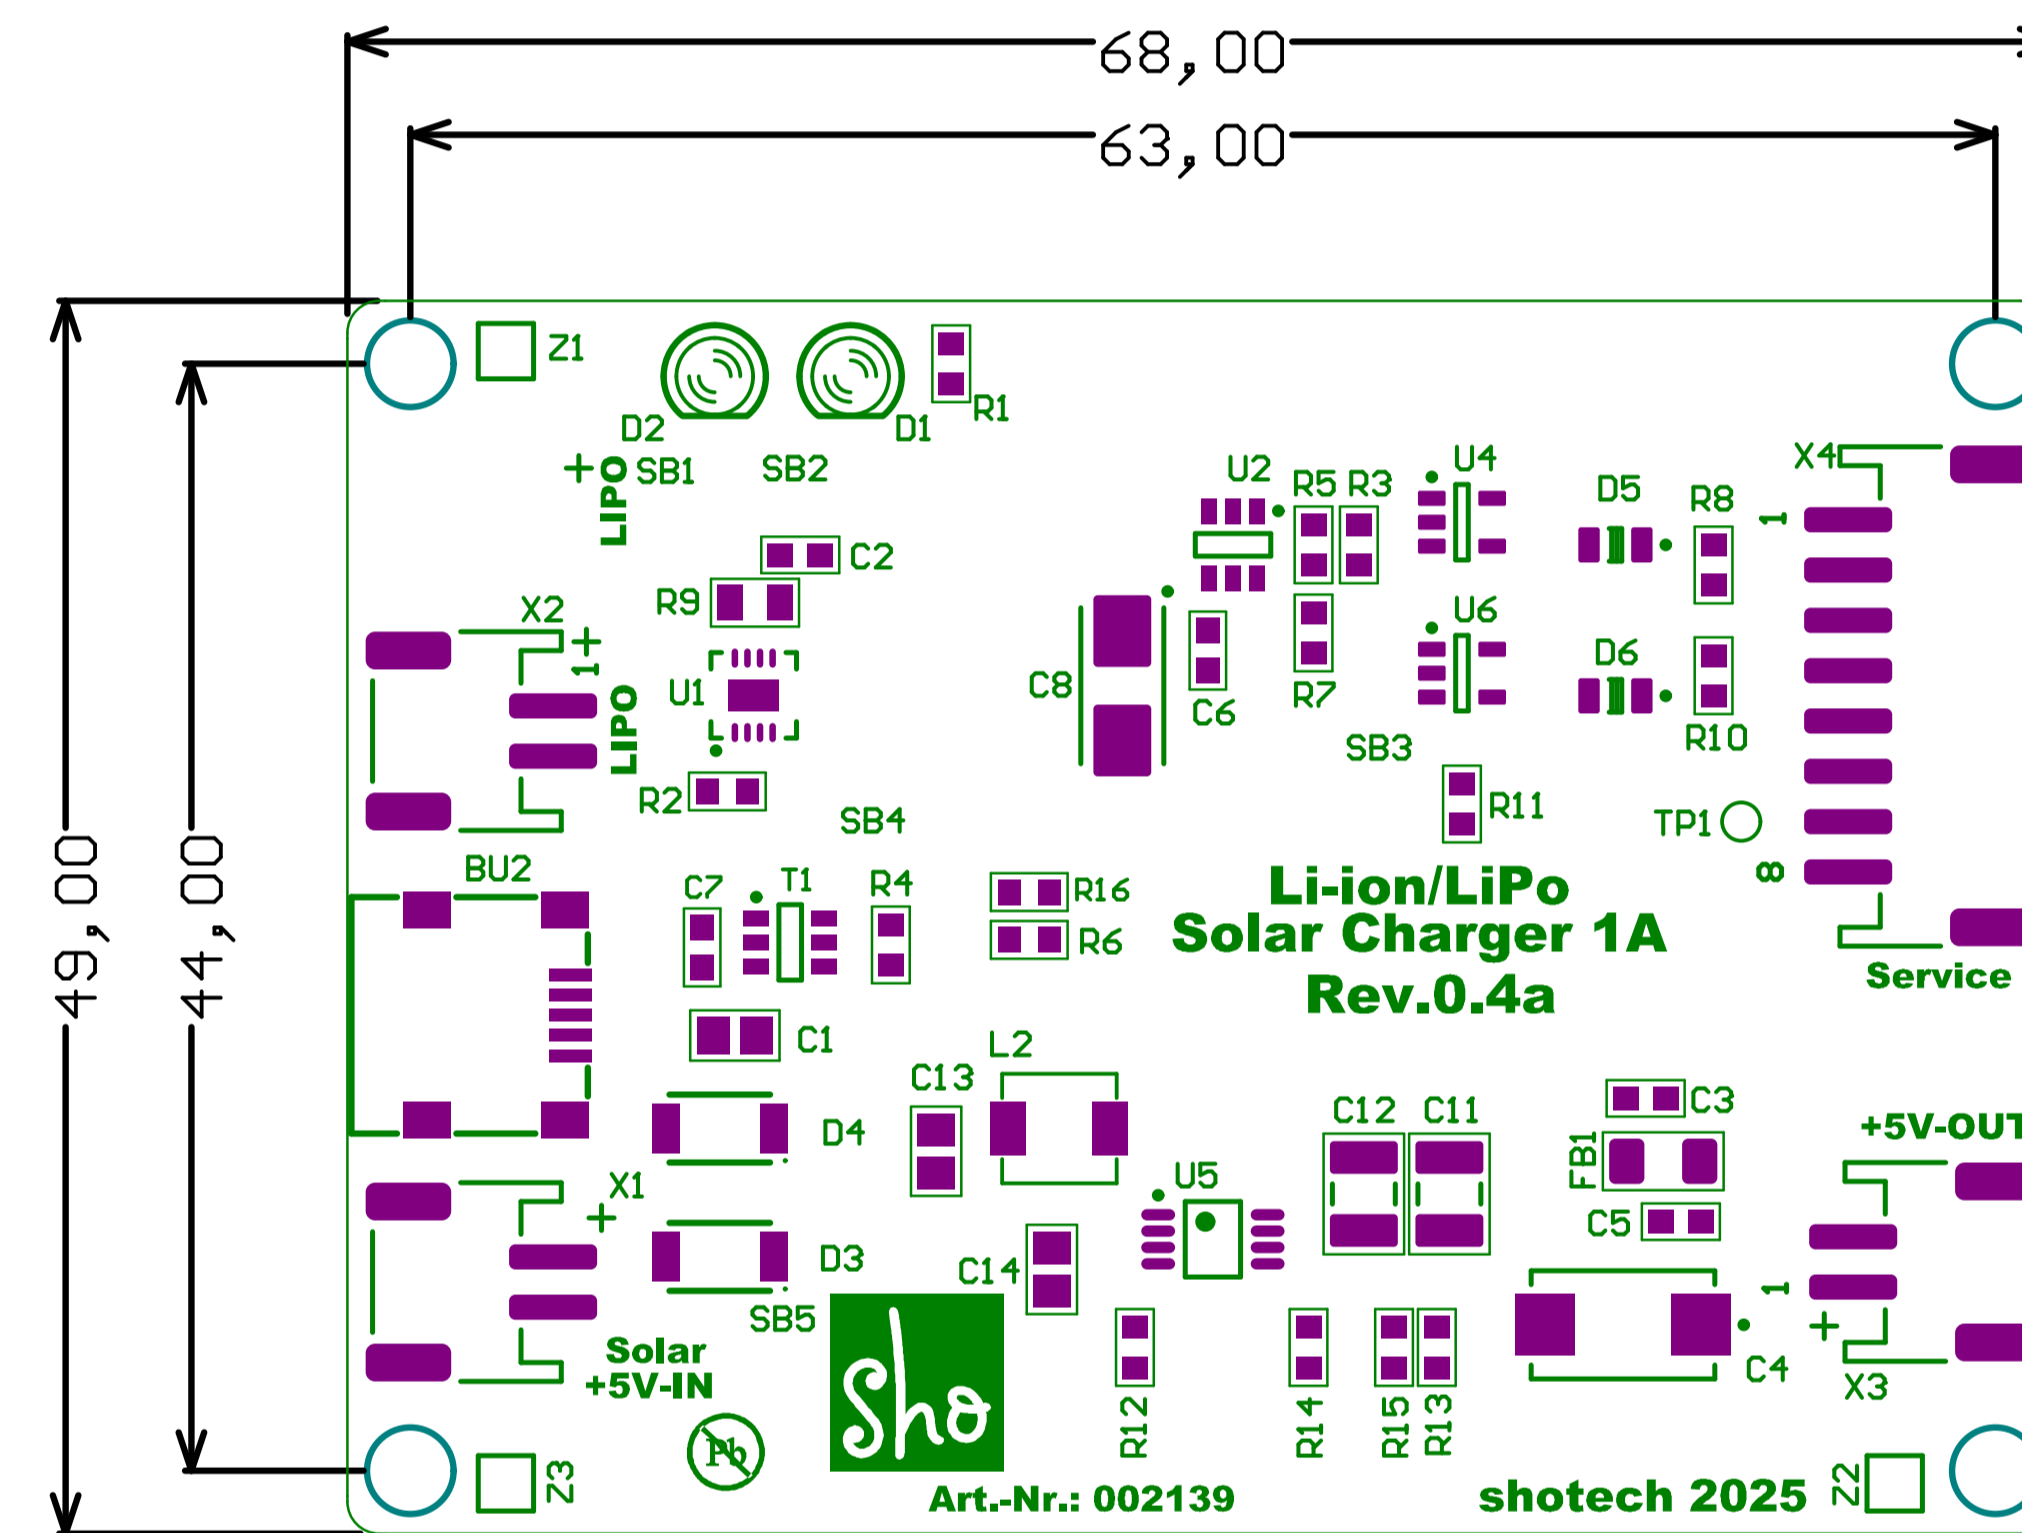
68,00
63,00
49,00
44,00
Z1
R1
D2
D1
+ LIPO SB1
SB2
U2
R5 R3
U4
D5
R8
X4
1
C2
R9
X2
1+
LIPO
U1
C8
C6
R7
U6
D6
R10
SB3
R2
SB4
R11
TP1
8
BU2
C7
T1
R4
R16
R6
Li-ion/LiPo
Solar Charger 1A
Rev.0.4a
Service
C1
C13
L2
C12
C11
C3
D4
FB1
+5V-OUT
X1
+
U5
C5
D3
C14
SB5
1
Solar
+5V-IN
C4
+
X3
Sho
R12
R14
R15
R13
Z3
Pb
Art.-Nr.: 002139
shotech 2025
Z2